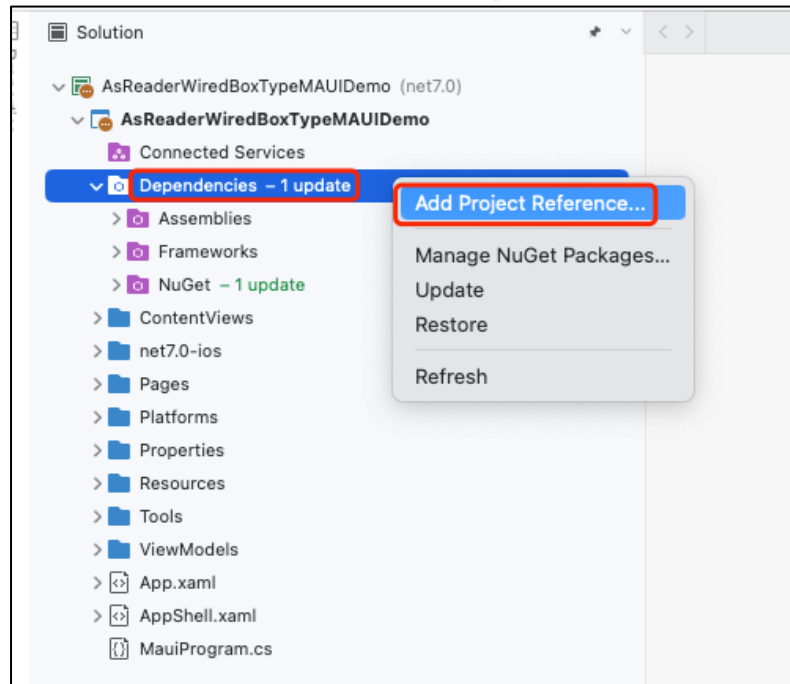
Solution

AsReaderWiredBoxTypeMAUIDemo (net7.0)
AsReaderWiredBoxTypeMAUIDemo
Connected Services
Dependencies – 1 update
Assemblies
Frameworks
NuGet – 1 update
ContentViews
net7.0-ios
Pages
Platforms
Properties
Resources
Tools
ViewModels
App.xaml
AppShell.xaml
MauiProgram.cs

Add Project Reference...
Manage NuGet Packages...
Update
Restore
Refresh